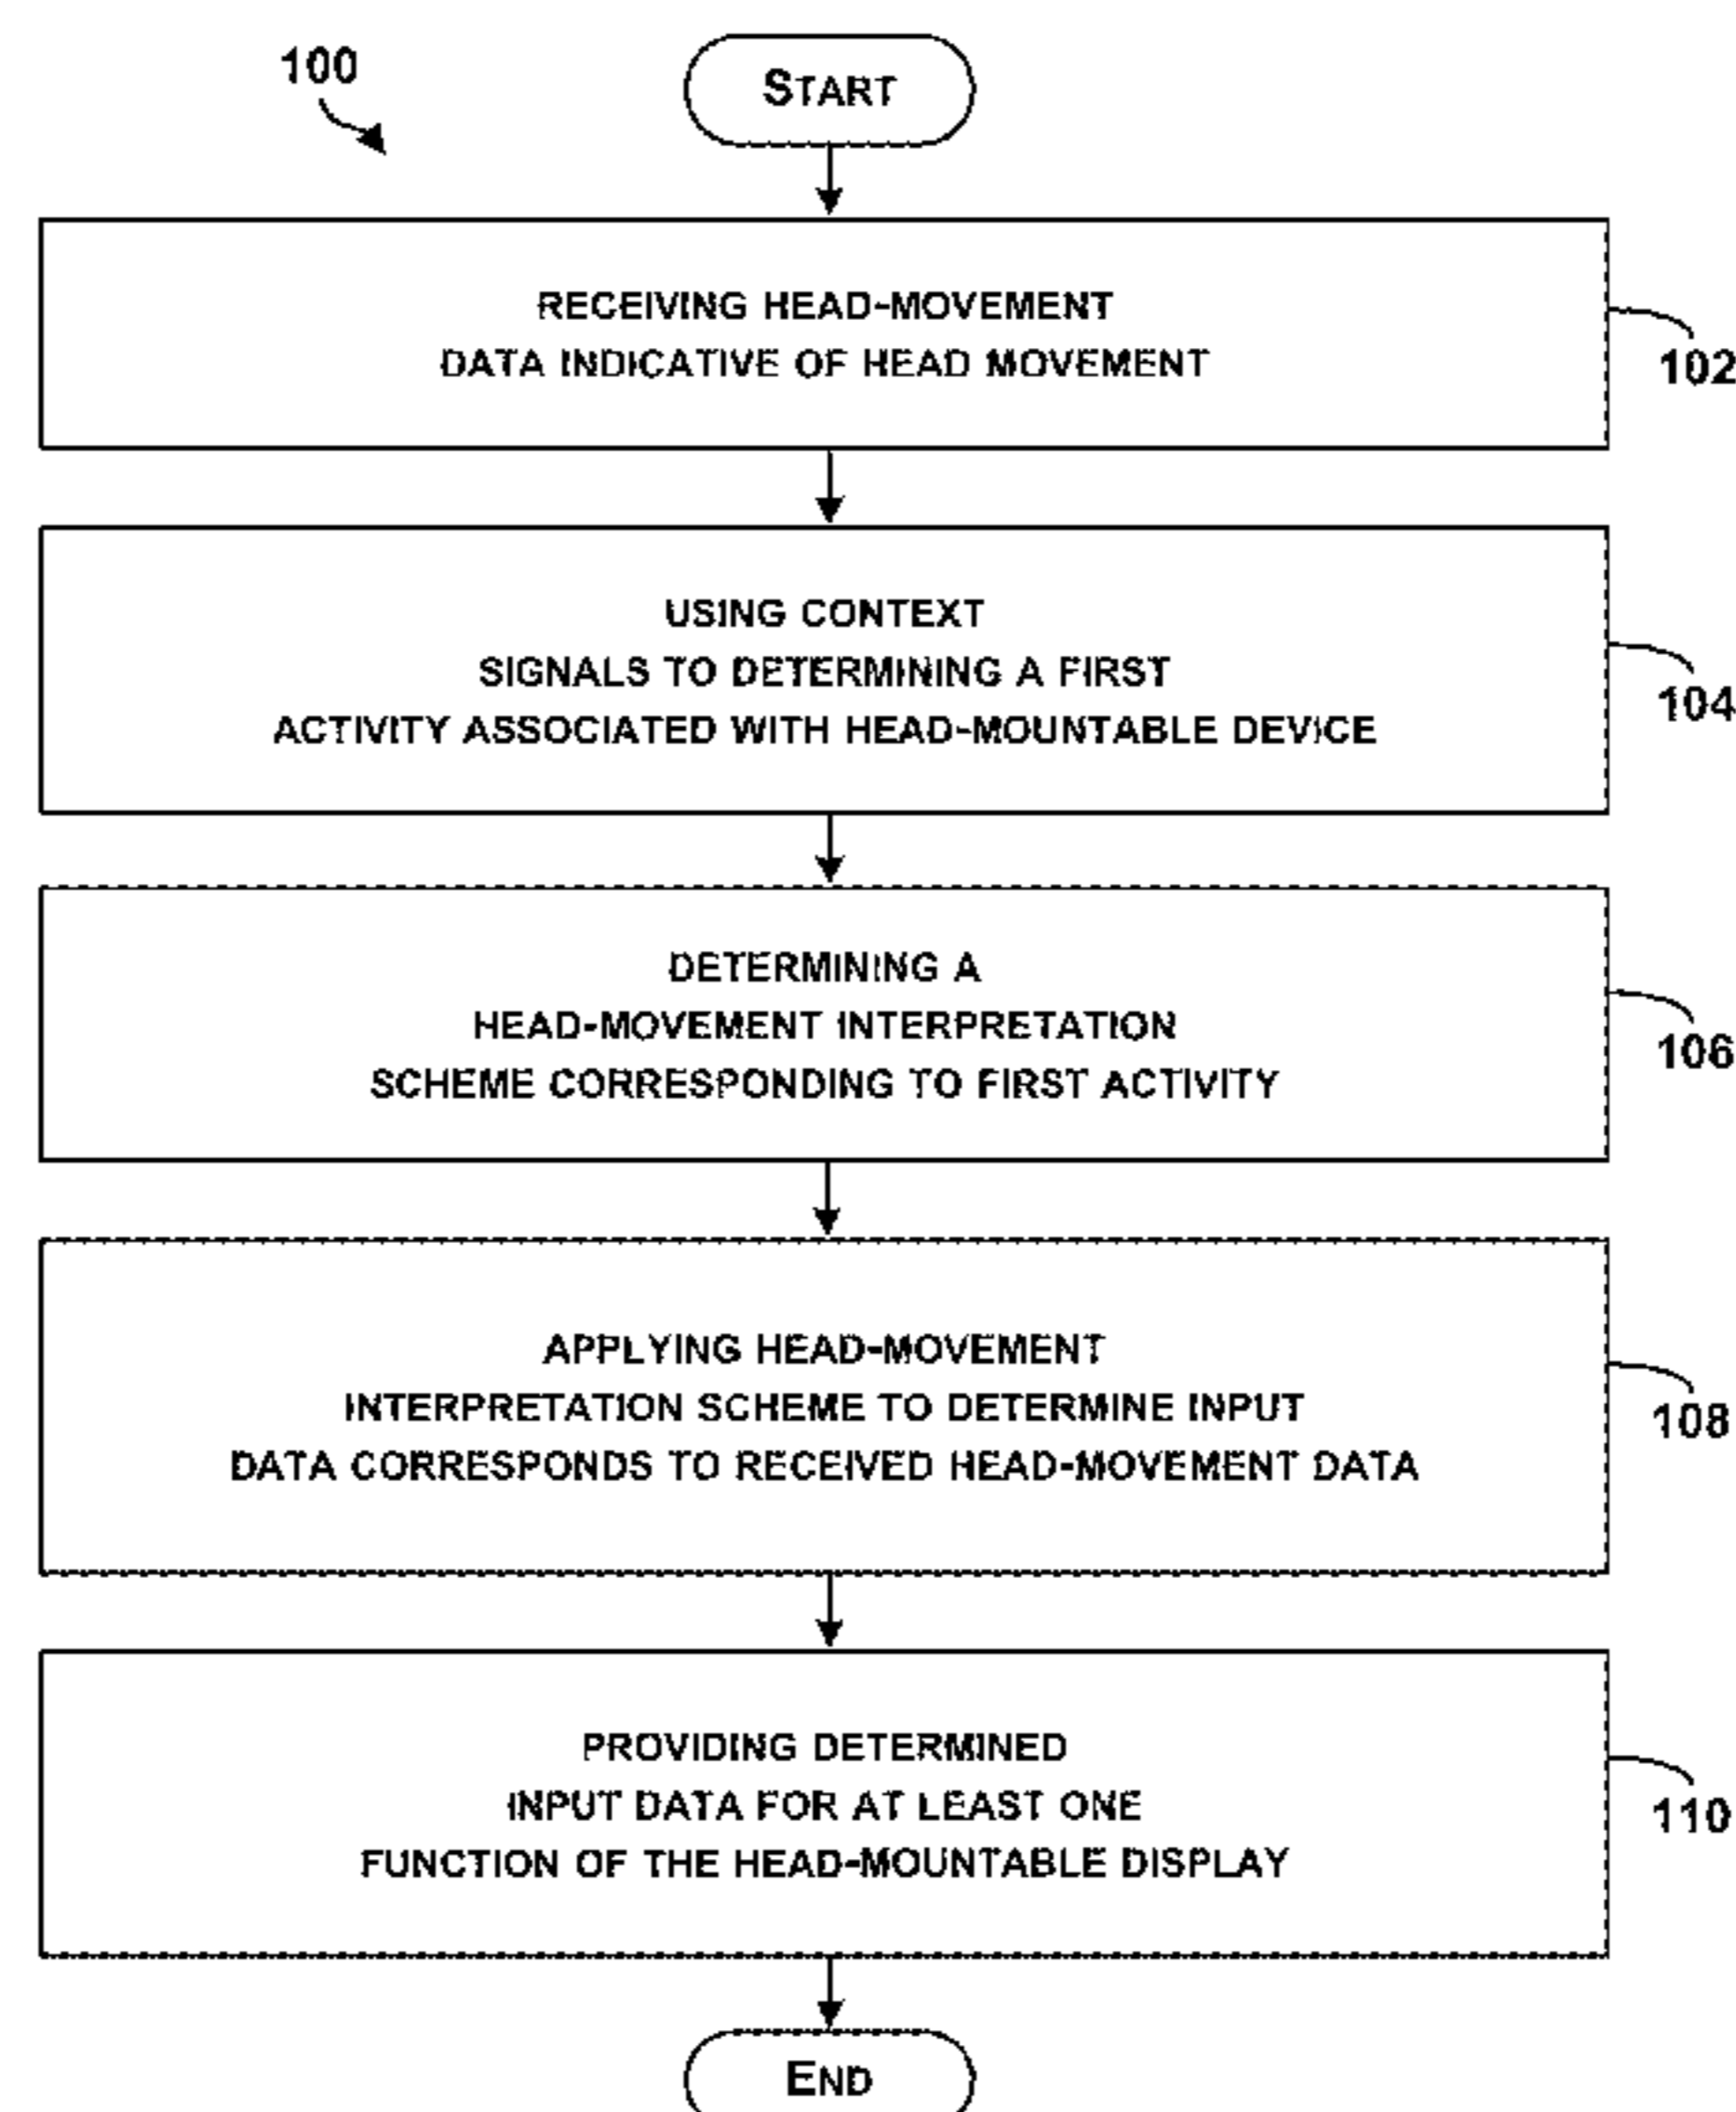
100

START

RECEIVING HEAD-MOVEMENT DATA INDICATIVE OF HEAD MOVEMENT

102

USING CONTEXT SIGNALS TO DETERMINING A FIRST ACTIVITY ASSOCIATED WITH HEAD-MOUNTABLE DEVICE

104

DETERMINING A HEAD-MOVEMENT INTERPRETATION SCHEME CORRESPONDING TO FIRST ACTIVITY

106

APPLYING HEAD-MOVEMENT INTERPRETATION SCHEME TO DETERMINE INPUT DATA CORRESPONDS TO RECEIVED HEAD-MOVEMENT DATA

108

PROVIDING DETERMINED INPUT DATA FOR AT LEAST ONE FUNCTION OF THE HEAD-MOUNTABLE DISPLAY

110

END